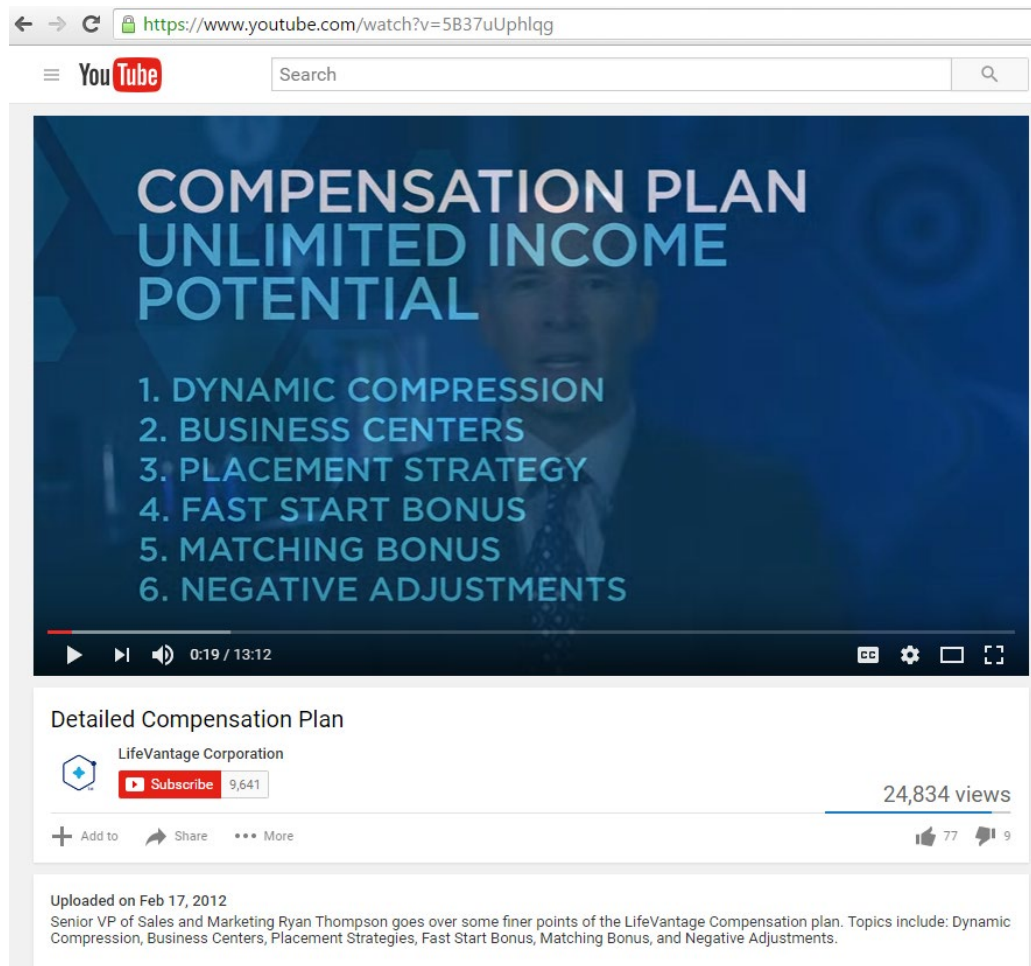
https://www.youtube.com/watch?v=5B37uUphlqg

YouTube

Search

COMPENSATION PLAN
UNLIMITED INCOME POTENTIAL

1. DYNAMIC COMPRESSION
2. BUSINESS CENTERS
3. PLACEMENT STRATEGY
4. FAST START BONUS
5. MATCHING BONUS
6. NEGATIVE ADJUSTMENTS

0:19 / 13:12

Detailed Compensation Plan

LifeVantage Corporation

Subscribe 9,641

24,834 views

Add to Share ••• More

77 9

Uploaded on Feb 17, 2012

Senior VP of Sales and Marketing Ryan Thompson goes over some finer points of the LifeVantage Compensation plan. Topics include: Dynamic Compression, Business Centers, Placement Strategies, Fast Start Bonus, Matching Bonus, and Negative Adjustments.